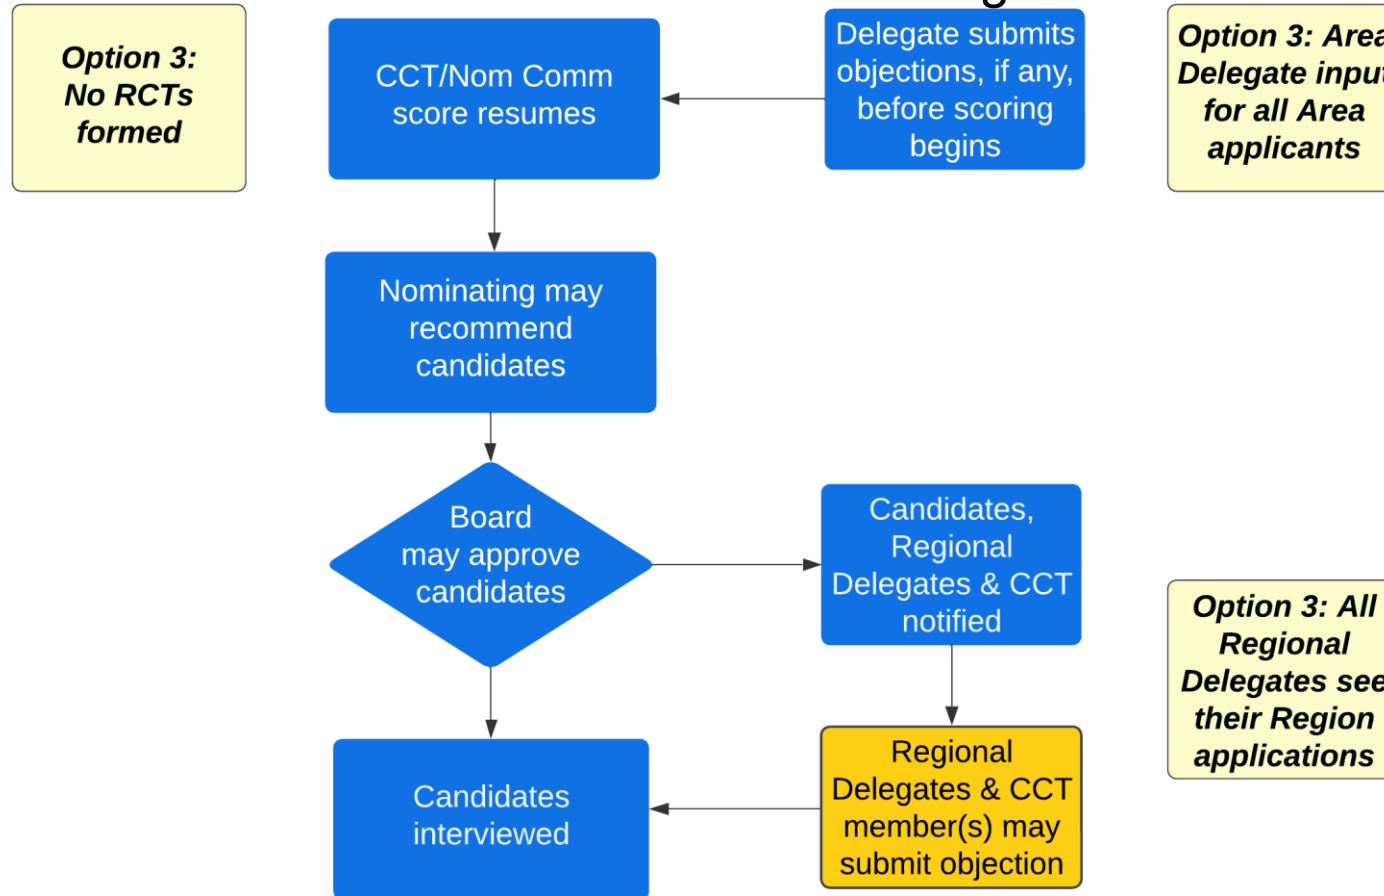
Option 3: No RCTs formed

CCT/Nom Comm score resumes

Delegate submits objections, if any, before scoring begins

Option 3: Area Delegate input for all Area applicants

Nominating may recommend candidates

Board may approve candidates

Candidates, Regional Delegates & CCT notified

Option 3: All Regional Delegates see their Region applications

Candidates interviewed

Regional Delegates & CCT member(s) may submit objection